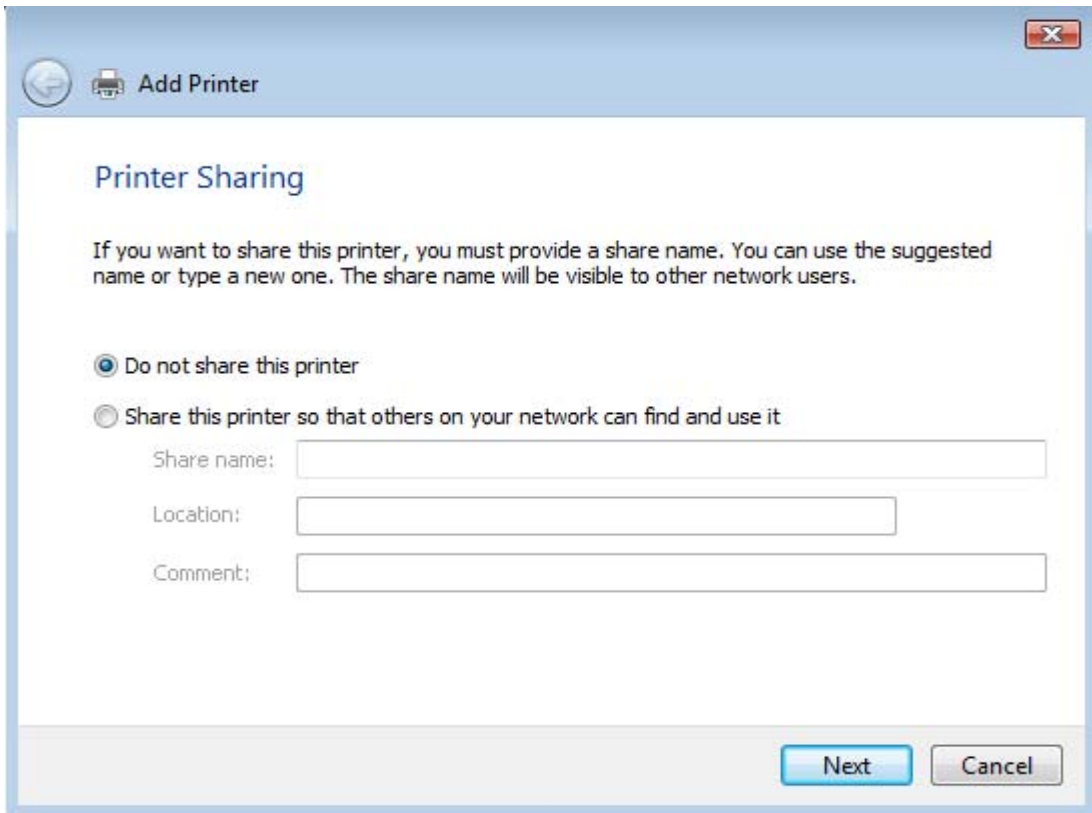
Add Printer

Printer Sharing

If you want to share this printer, you must provide a share name. You can use the suggested name or type a new one. The share name will be visible to other network users.

Do not share this printer

Share this printer so that others on your network can find and use it

Share name:

Location:

Comment:

Next

Cancel